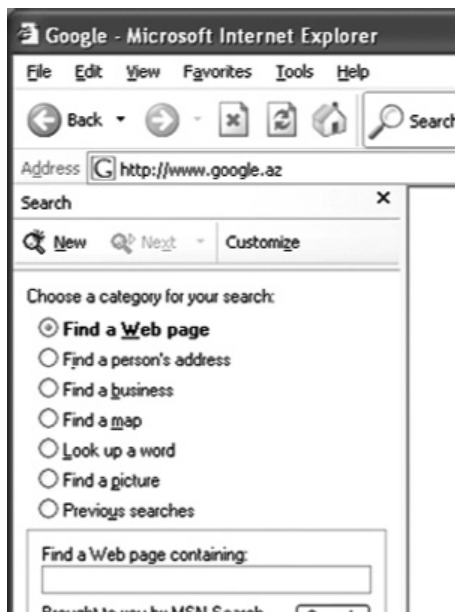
Google - Microsoft Internet Explorer

File Edit View Favorites Tools Help

Back

Search

Address http://www.google.az

Search ×

New Next Customize

Choose a category for your search:

Find a Web page

Find a person's address

Find a business

Find a map

Look up a word

Find a picture

Previous searches

Find a Web page containing:

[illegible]